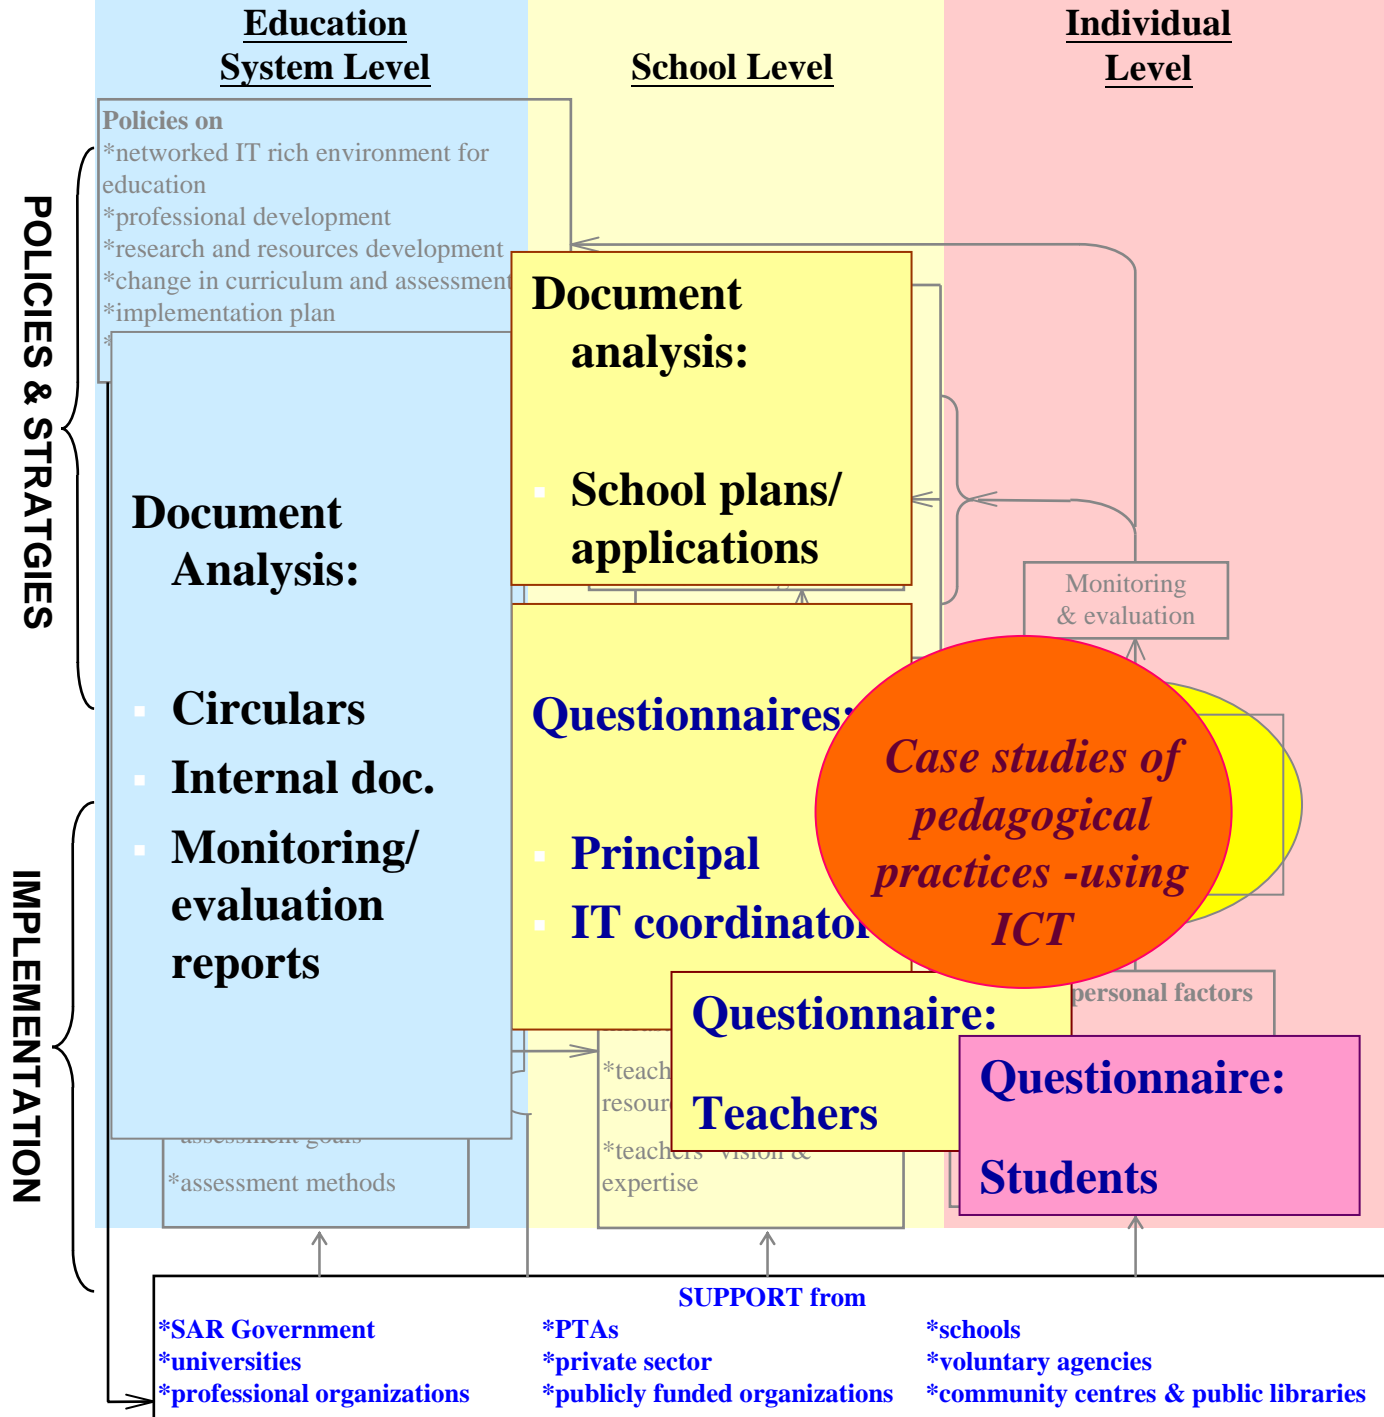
Education System Level

School Level

Individual Level

POLICIES & STRATGIES

IMPLEMENTATION

Policies on
*networked IT rich environment for education
*professional development
*research and resources development
*change in curriculum and assessment
*implementation plan
*

Document Analysis:

- Circulars
- Internal doc.
- Monitoring/ evaluation reports

assessment goals
*assessment methods

Document analysis:

- School plans/ applications

Questionnaires:

- Principal
- IT coordinator

Monitoring & evaluation

Case studies of pedagogical practices -using ICT

personal factors

Questionnaire:

Teachers

*teach
resour
*teachers' vision & expertise

Questionnaire:

Students

SUPPORT from
*SAR Government
*universities
*professional organizations
*PTAs
*private sector
*publicly funded organizations
*schools
*voluntary agencies
*community centres & public libraries